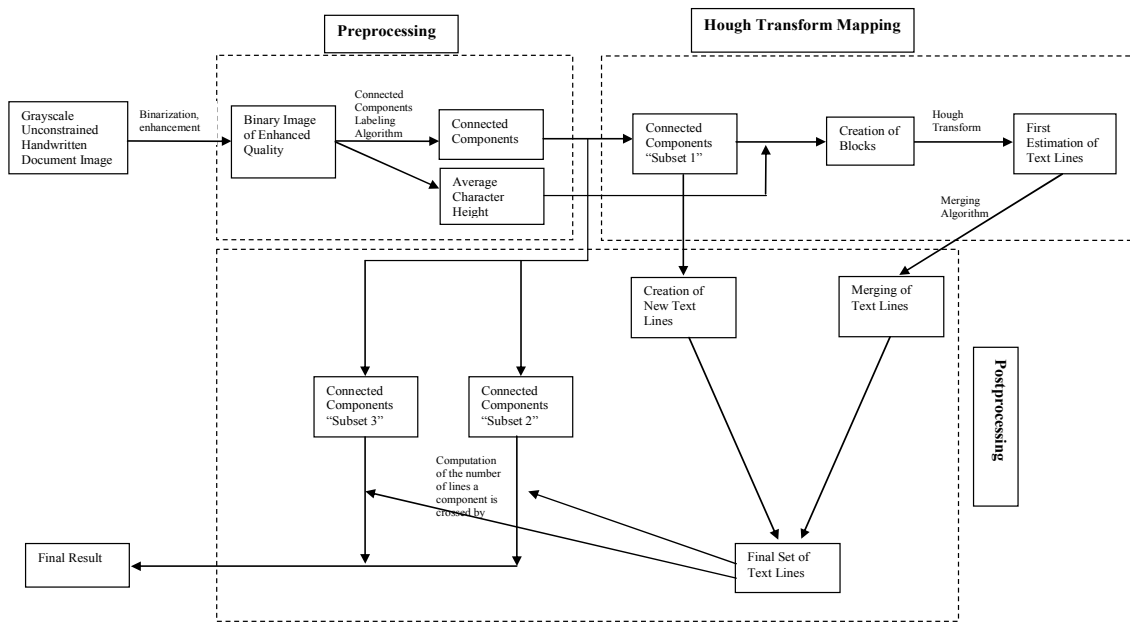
Preprocessing

Hough Transform Mapping

Grayscale Unconstrained Handwritten Document Image

Binarization, enhancement

Binary Image of Enhanced Quality

Connected Components Labeling Algorithm

Connected Components

Average Character Height

Connected Components "Subset 1"

Creation of Blocks

Hough Transform

First Estimation of Text Lines

Merging Algorithm

Creation of New Text Lines

Merging of Text Lines

Postprocessing

Connected Components "Subset 3"

Connected Components "Subset 2"

Computation of the number of lines a component is crossed by

Final Result

Final Set of Text Lines